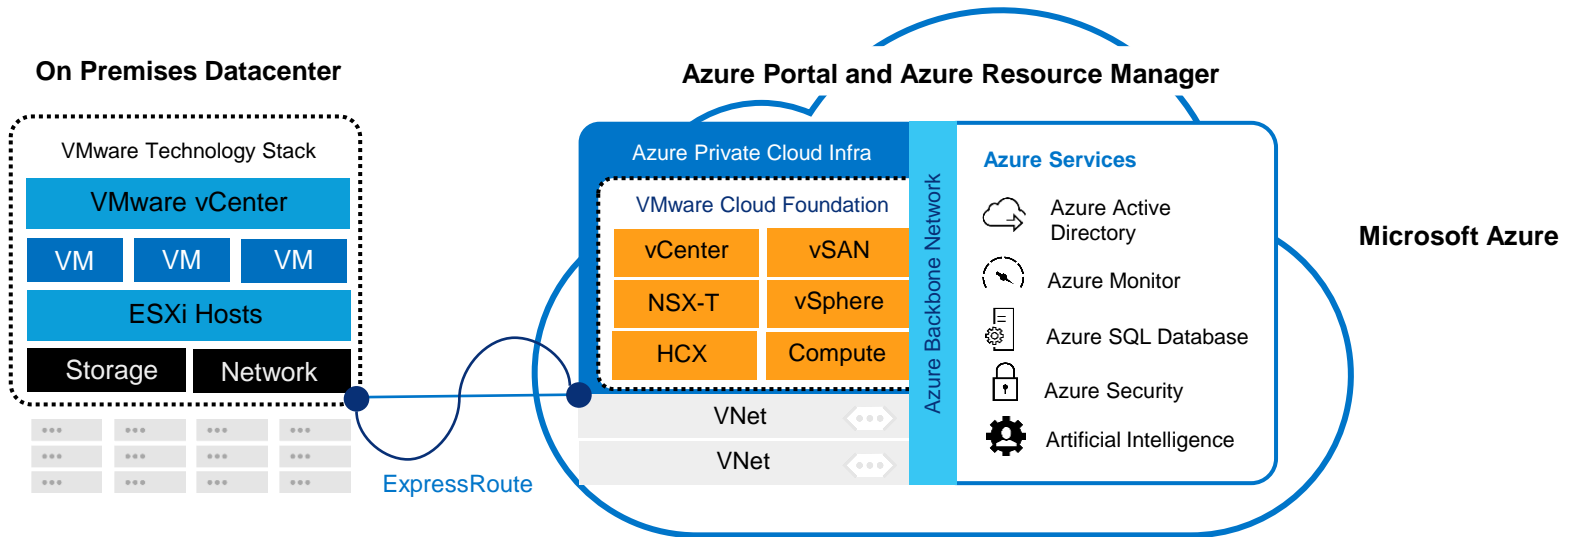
On Premises Datacenter

VMware Technology Stack

VMware vCenter

VM VM VM

ESXi Hosts

Storage Network

ExpressRoute

Azure Portal and Azure Resource Manager

Azure Private Cloud Infra

VMware Cloud Foundation

| vCenter | vSAN |
|---|---|
| NSX-T | vSphere |
| HCX | Compute |

VNet

VNet

Azure Backbone Network

Azure Services

Azure Active Directory

Azure Monitor

Azure SQL Database

Azure Security

Artificial Intelligence

Microsoft Azure